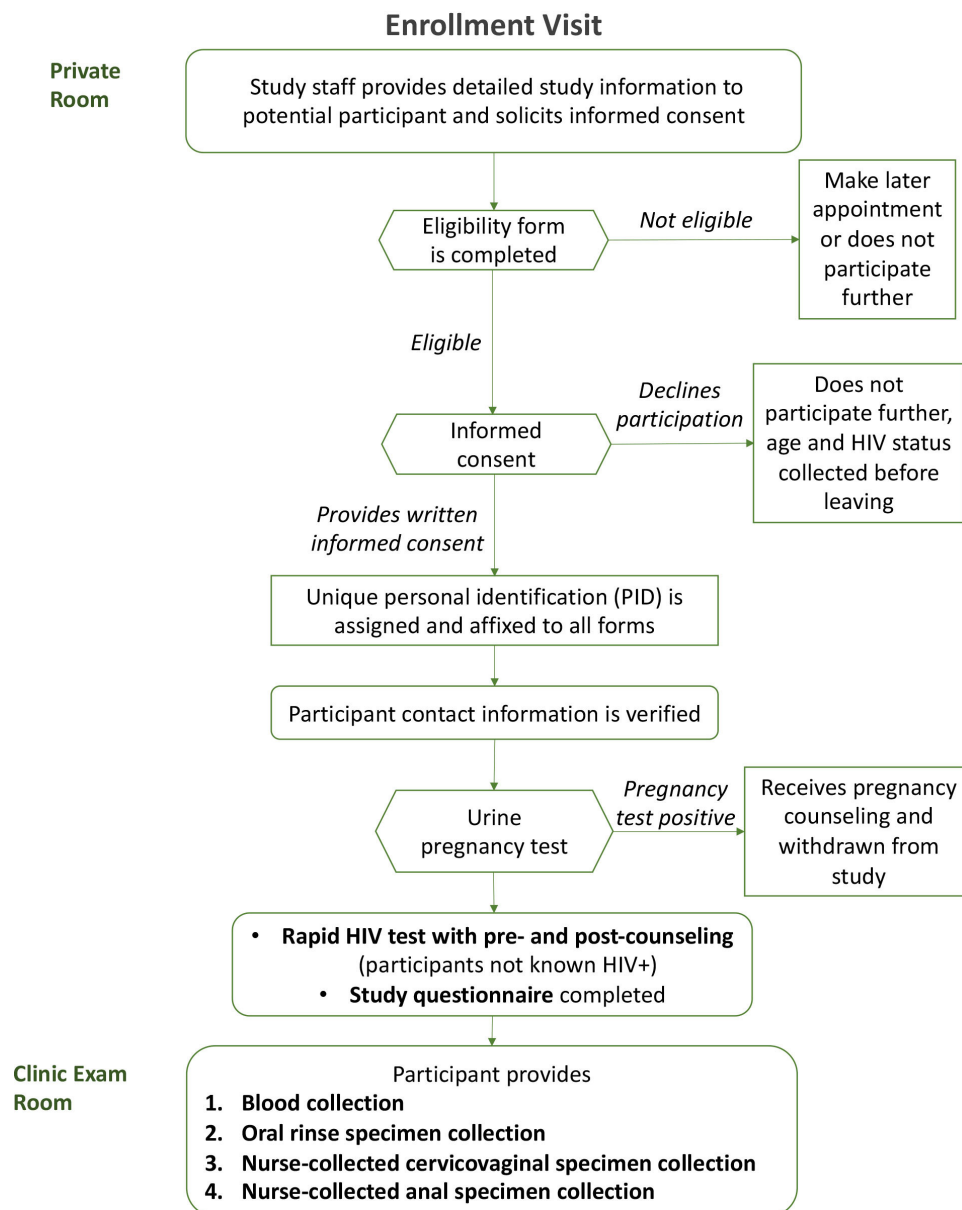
**Enrollment Visit**

**Private Room**

Study staff provides detailed study information to potential participant and solicits informed consent

Eligibility form is completed

*Not eligible*

Make later appointment or does not participate further

*Eligible*

Informed consent

*Declines participation*

Does not participate further, age and HIV status collected before leaving

*Provides written informed consent*

Unique personal identification (PID) is assigned and affixed to all forms

Participant contact information is verified

Urine pregnancy test

*Pregnancy test positive*

Receives pregnancy counseling and withdrawn from study

- **Rapid HIV test with pre- and post-counseling** (participants not known HIV+)
- **Study questionnaire** completed

**Clinic Exam Room**

Participant provides

1. **Blood collection**
2. **Oral rinse specimen collection**
3. **Nurse-collected cervicovaginal specimen collection**
4. **Nurse-collected anal specimen collection**